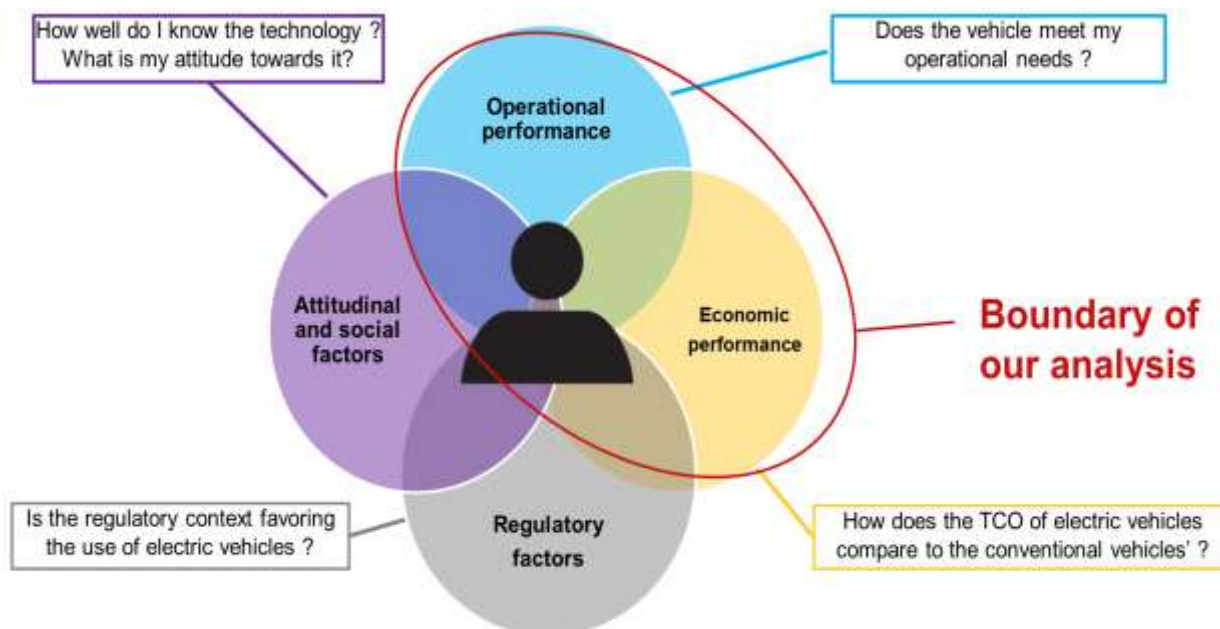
How well do I know the technology ?
What is my attitude towards it?

Does the vehicle meet my operational needs ?

Operational performance

Attitudinal and social factors

Economic performance

Boundary of our analysis

Regulatory factors

Is the regulatory context favoring the use of electric vehicles ?

How does the TCO of electric vehicles compare to the conventional vehicles' ?